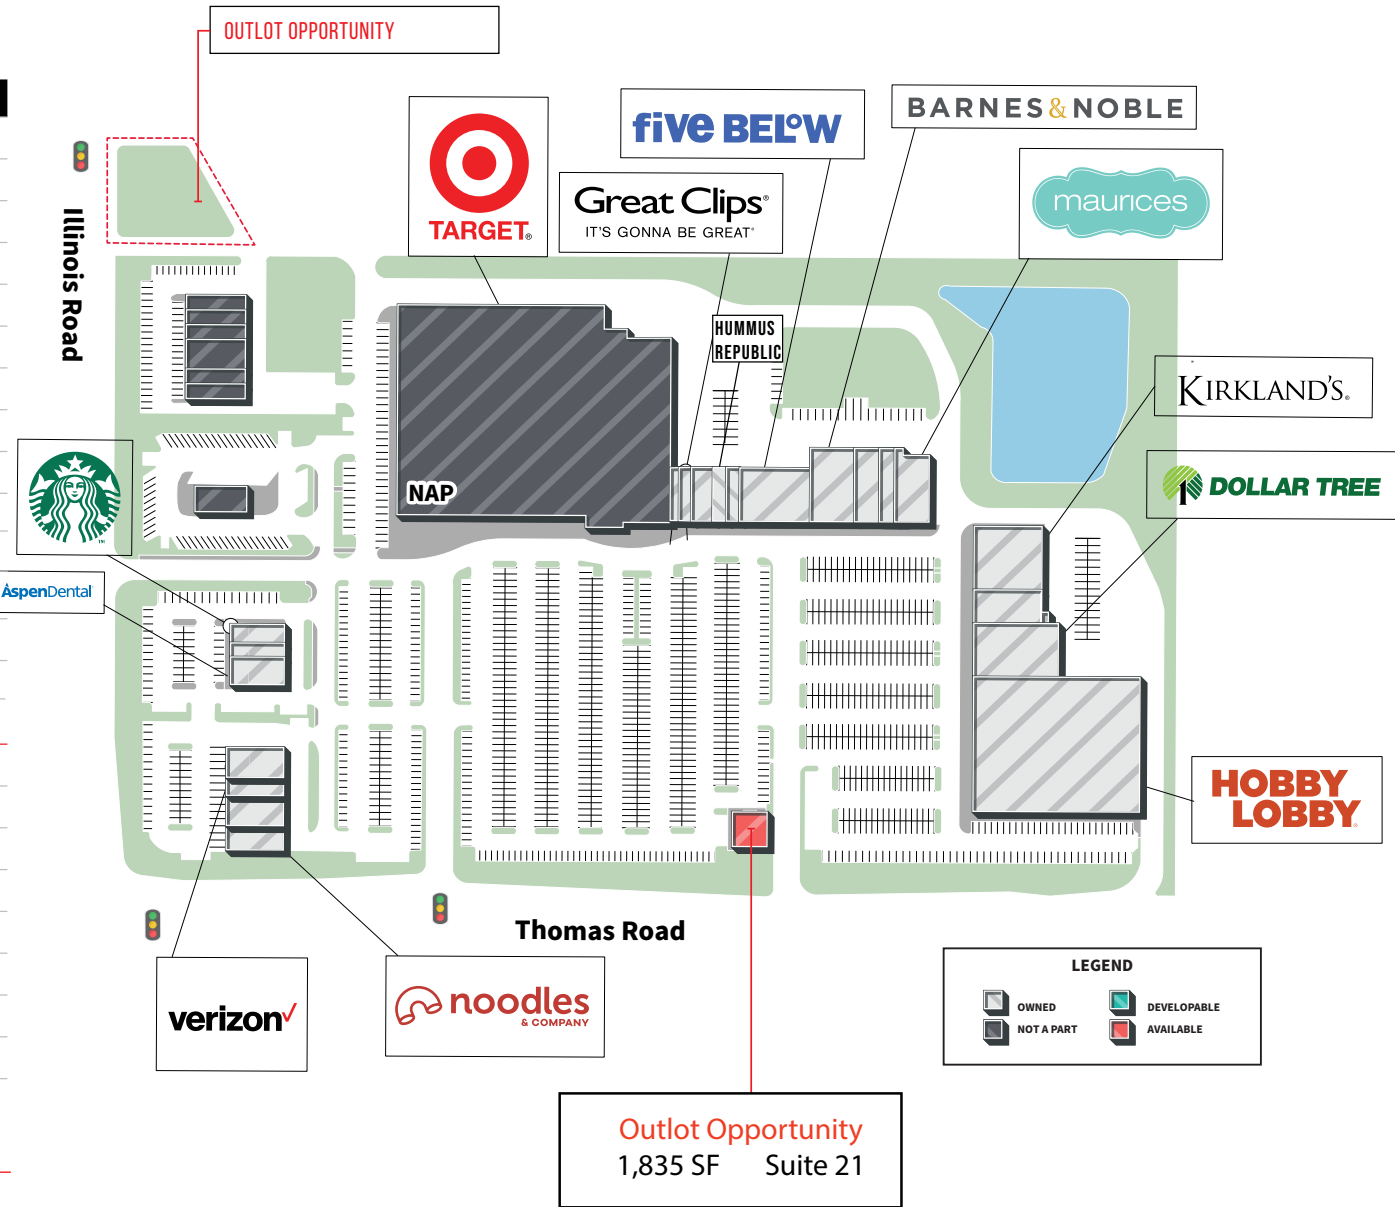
OUTLOT OPPORTUNITY

TARGET

five BELOW

Great Clips
IT'S GONNA BE GREAT

BARNES & NOBLE

maurices

Illinois Road

HUMMUS REPUBLIC

NAP

KIRKLAND'S

DOLLAR TREE

AspenDental

HOBBY LOBBY

Thomas Road

verizon

noodles & COMPANY

LEGEND
OWNED
NOT A PART
DEVELOPABLE
AVAILABLE

Outlot Opportunity
1,835 SF Suite 21